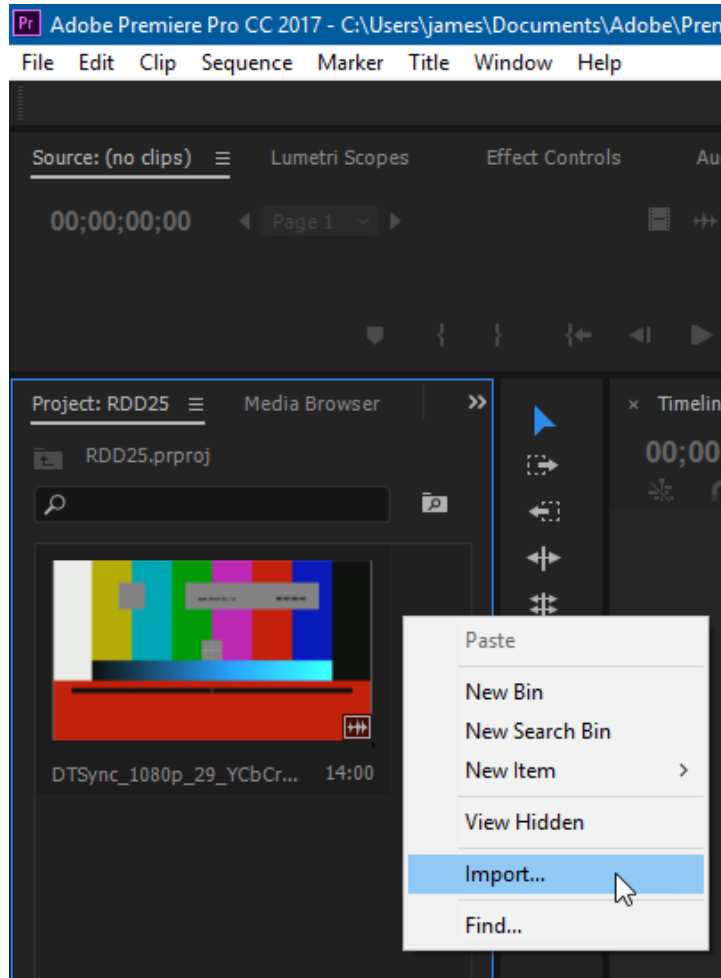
Pr Adobe Premiere Pro CC 2017 - C:\Users\james\Documents\Adobe\Prem

File Edit Clip Sequence Marker Title Window Help

Source: (no clips) ≡ Lumetri Scopes Effect Controls Au

00;00;00;00 Page 1

Project: RDD25 ≡ Media Browser »

RDD25.prproj

× Timelin

00;00

DTSync_1080p_29_YCbCr... 14:00

Paste
New Bin
New Search Bin
New Item
View Hidden
Import...
Find...